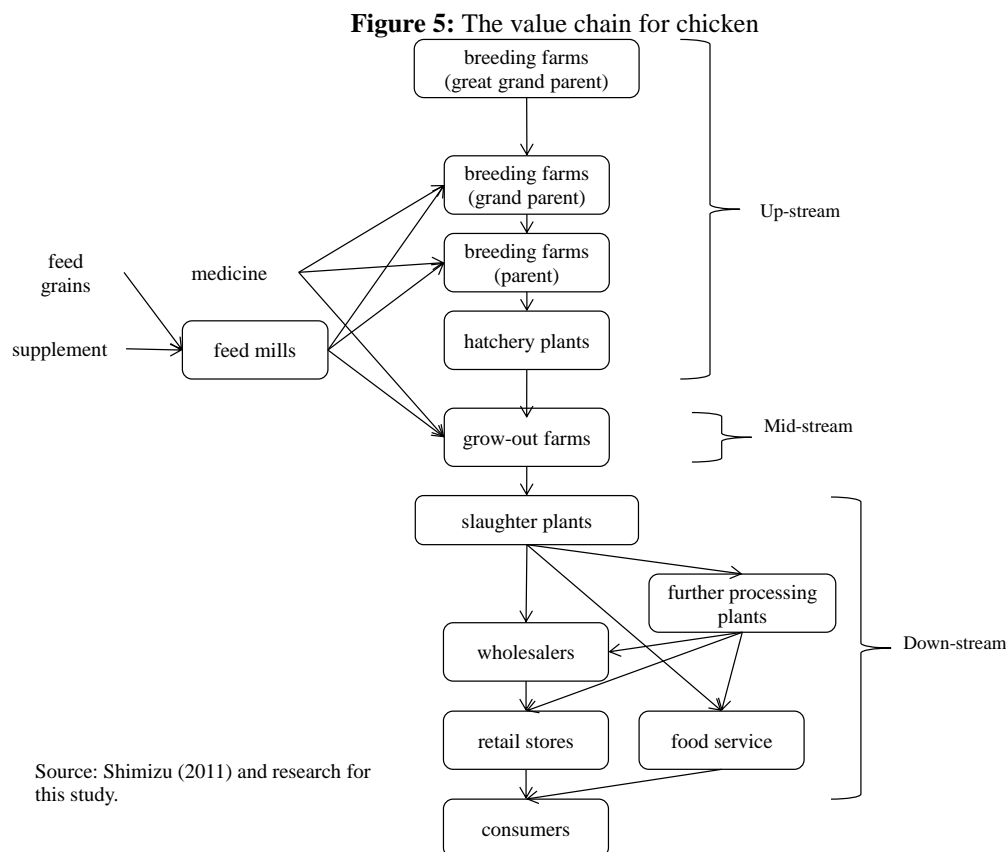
**Figure 5:** The value chain for chicken

breeding farms (great grand parent)

breeding farms (grand parent)

breeding farms (parent)

hatchery plants

Up-stream

feed grains

medicine

supplement

feed mills

grow-out farms

Mid-stream

slaughter plants

further processing plants

wholesalers

Down-stream

retail stores

food service

consumers

Source: Shimizu (2011) and research for this study.